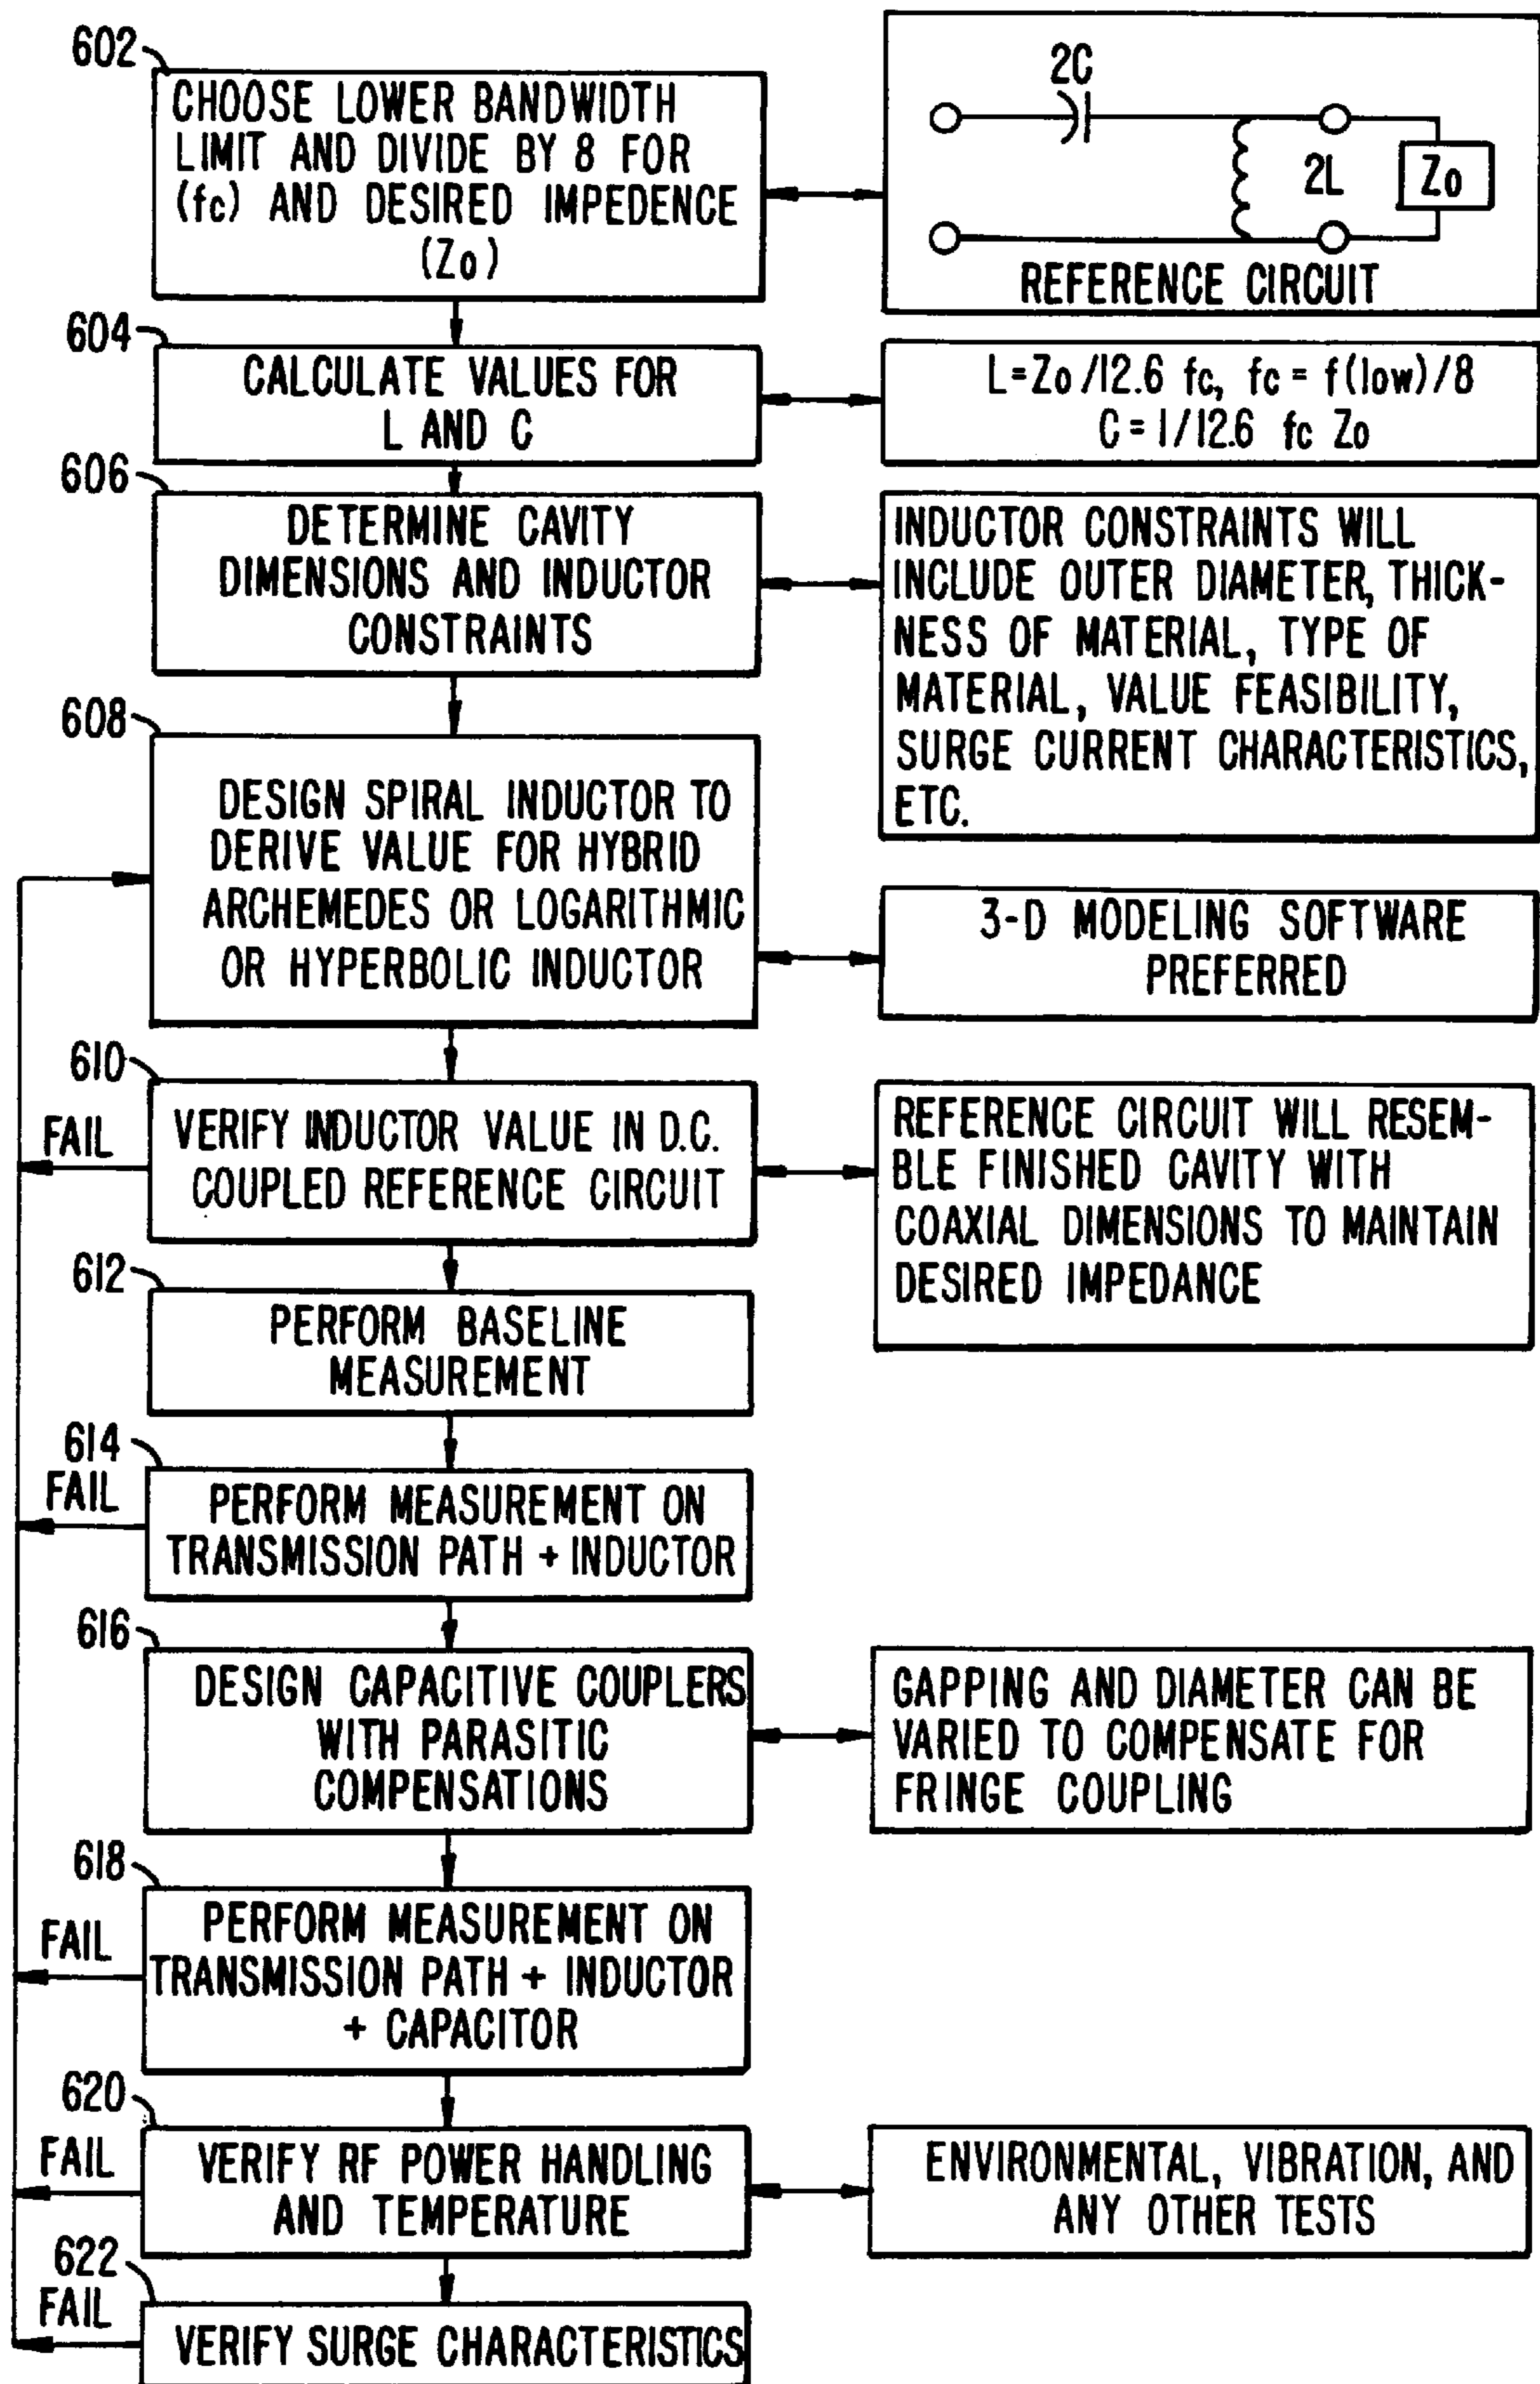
602
CHOOSE LOWER BANDWIDTH LIMIT AND DIVIDE BY 8 FOR (fc) AND DESIRED IMPEDENCE (Zo)

2C
2L
Zo
REFERENCE CIRCUIT

604
CALCULATE VALUES FOR L AND C

L=Zo/12.6 fc, fc = f(low)/8
C = 1/12.6 fc Zo

606
DETERMINE CAVITY DIMENSIONS AND INDUCTOR CONSTRAINTS

INDUCTOR CONSTRAINTS WILL INCLUDE OUTER DIAMETER, THICKNESS OF MATERIAL, TYPE OF MATERIAL, VALUE FEASIBILITY, SURGE CURRENT CHARACTERISTICS, ETC.

608
DESIGN SPIRAL INDUCTOR TO DERIVE VALUE FOR HYBRID ARCHEMEDES OR LOGARITHMIC OR HYPERBOLIC INDUCTOR

3-D MODELING SOFTWARE PREFERRED

610
FAIL
VERIFY INDUCTOR VALUE IN D.C. COUPLED REFERENCE CIRCUIT

REFERENCE CIRCUIT WILL RESEMBLE FINISHED CAVITY WITH COAXIAL DIMENSIONS TO MAINTAIN DESIRED IMPEDANCE

612
PERFORM BASELINE MEASUREMENT

614
FAIL
PERFORM MEASUREMENT ON TRANSMISSION PATH + INDUCTOR

616
DESIGN CAPACITIVE COUPLERS WITH PARASITIC COMPENSATIONS

GAPPING AND DIAMETER CAN BE VARIED TO COMPENSATE FOR FRINGE COUPLING

618
FAIL
PERFORM MEASUREMENT ON TRANSMISSION PATH + INDUCTOR + CAPACITOR

620
FAIL
VERIFY RF POWER HANDLING AND TEMPERATURE

ENVIRONMENTAL, VIBRATION, AND ANY OTHER TESTS

622
FAIL
VERIFY SURGE CHARACTERISTICS